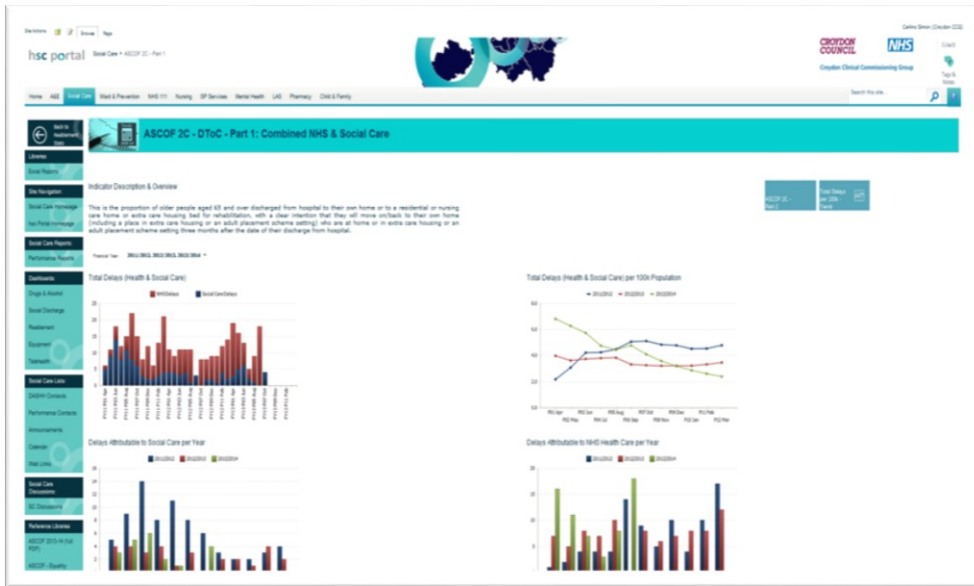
Site Actions Browse Page

hsc portal

Social Care > ASCOF 2C - Part 1

CROYDON COUNCIL

NHS

Croydon Clinical Commissioning Group

Carlino Simon (Croydon CCG)

Tags & Notes

Home A&E Social Care Ward & Prevention NHS 111 Nursing GP Services Mental Health LAS Pharmacy Child & Family

Search this site...

Back to Reablement Stats

Libraries

Excel Reports

Site Navigation

Social Care Homepage

hsc Portal Homepage

Social Care Reports

Performance Reports

Dashboards

Drugs & Alcohol

Social Discharge

Reablement

Equipment

Telehealth

Social Care Lists

DASHH Contacts

Performance Contacts

Announcements

Calendar

Web Links

Social Care Discussions

SC Discussions

Reference Libraries

ASCOF 2013-14 (full PDF)

ASCOF - Equality

ASCOF 2C - DToC - Part 1: Combined NHS & Social Care

Indicator Description & Overview

This is the proportion of older people aged 65 and over discharged from hospital to their own home or to a residential or nursing care home or extra care housing bed for rehabilitation, with a clear intention that they will move on/back to their own home (including a place in extra care housing or an adult placement scheme setting) who are at home or in extra care housing or an adult placement scheme setting three months after the date of their discharge from hospital.

ASCOF 2C - Part 2

Total Delays per 100k - Trend

Financial Year: 2011/2012; 2012/2013; 2013/2014

Total Delays (Health & Social Care)

NHS Delays Social Care Delays

Total Delays (Health & Social Care) per 100k Population

2011/2012 2012/2013 2013/2014

Delays Attributable to Social Care per Year

2011/2012 2012/2013 2013/2014

Delays Attributable to NHS Health Care per Year

2011/2012 2012/2013 2013/2014